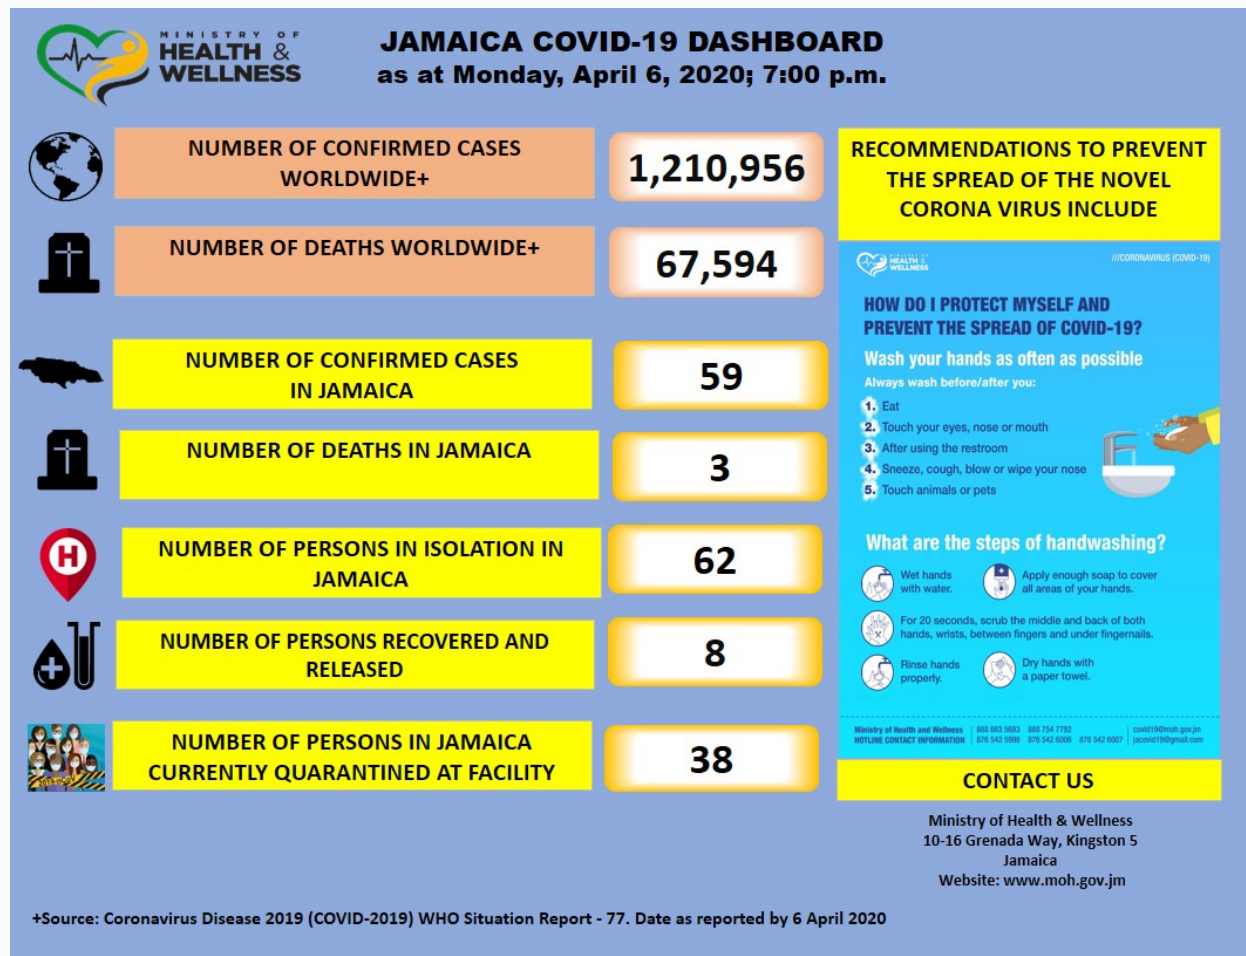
MINISTRY OF HEALTH & WELLNESS

JAMAICA COVID-19 DASHBOARD
as at Monday, April 6, 2020; 7:00 p.m.

NUMBER OF CONFIRMED CASES WORLDWIDE+
1,210,956

NUMBER OF DEATHS WORLDWIDE+
67,594

NUMBER OF CONFIRMED CASES IN JAMAICA
59

NUMBER OF DEATHS IN JAMAICA
3

NUMBER OF PERSONS IN ISOLATION IN JAMAICA
62

NUMBER OF PERSONS RECOVERED AND RELEASED
8

NUMBER OF PERSONS IN JAMAICA CURRENTLY QUARANTINED AT FACILITY
38

RECOMMENDATIONS TO PREVENT THE SPREAD OF THE NOVEL CORONA VIRUS INCLUDE

HEALTH & WELLNESS
///CORONAVIRUS (COVID-19)

HOW DO I PROTECT MYSELF AND PREVENT THE SPREAD OF COVID-19?

Wash your hands as often as possible
Always wash before/after you:
1. Eat
2. Touch your eyes, nose or mouth
3. After using the restroom
4. Sneeze, cough, blow or wipe your nose
5. Touch animals or pets

What are the steps of handwashing?
Wet hands with water.
Apply enough soap to cover all areas of your hands.
For 20 seconds, scrub the middle and back of both hands, wrists, between fingers and under fingernails.
Rinse hands properly.
Dry hands with a paper towel.

Ministry of Health and Wellness HOTLINE CONTACT INFORMATION | 888 663 5683 888 754 7792 876 542 5998 876 542 6006 876 542 6007 | covid19@moh.gov.jm jacovid19@gmail.com

CONTACT US

Ministry of Health & Wellness
10-16 Grenada Way, Kingston 5
Jamaica
Website: www.moh.gov.jm

+Source: Coronavirus Disease 2019 (COVID-2019) WHO Situation Report - 77. Date as reported by 6 April 2020